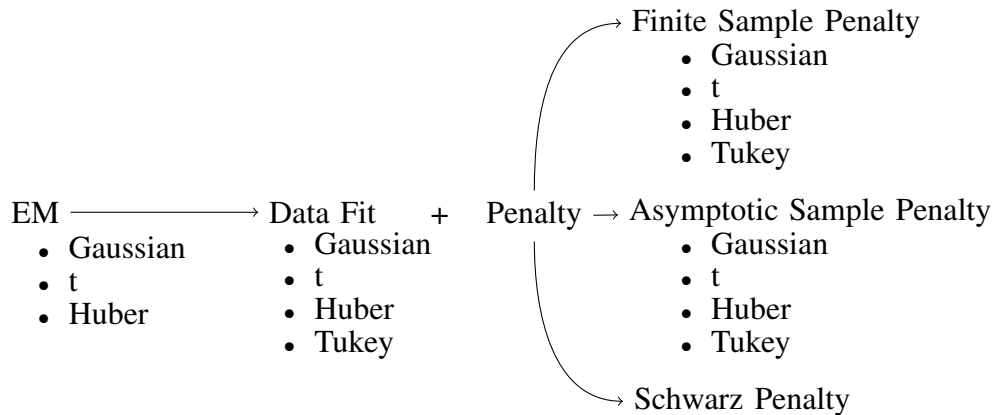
Finite Sample Penalty
- Gaussian
- t
- Huber
- Tukey

EM → Data Fit + Penalty → Asymptotic Sample Penalty

- Gaussian
- t
- Huber

Data Fit
- Gaussian
- t
- Huber
- Tukey

Asymptotic Sample Penalty
- Gaussian
- t
- Huber
- Tukey

Schwarz Penalty